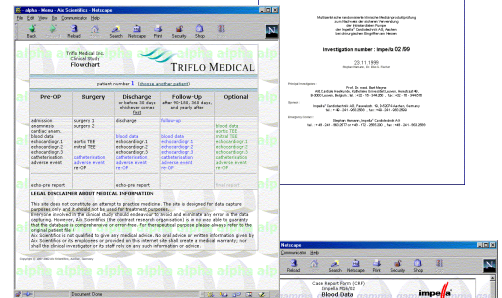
alpha - Menu - Aix Scientifics - Netscape
File Edit View Go Communicator Help
Back Forward Reload Home Search Netscape Print Security Shop

Triflo Medical Inc.
Clinical Study
Flowchart

TRIFLO MEDICAL

patient number 1 (choose another patient)

| Pre-OP | Surgery | Discharge or before 30 days whichever comes first | Follow-Up after 90-180, 365 days, and yearly after | Optional |
|---|---|---|---|---|
| admission | surgery 1 | discharge | follow-up | |
| anamnesis | surgery 2 | | | |
| cardiac exam, blood data | | blood data | blood data | blood data |
| echocardiogr.1 | aortic TEE | echocardiogr.1 | echocardiogr.1 | aortic TEE |
| echocardiogr.2 | mitral TEE | echocardiogr.2 | echocardiogr.2 | mitral TEE |
| catheterisation | catheterisation | catheterisation | catheterisation | |
| adverse event | adverse event | adverse event | adverse event | |
| | re-OP | re-OP | re-OP | re-OP |
| echo-pre report | | echo-pre report | | final report |

LEGAL DISCLAIMER ABOUT MEDICAL INFORMATION

This site does not constitute an attempt to practice medicine. The site is designed for data capture purposes only and it should not be used for treatment purposes.
Everyone involved in the clinical study should endeavour to avoid and eliminate any error in the data capturing. However, Aix Scientifics (the contract research organisation) is in no way able to guaranty that the database is comprehensive or error-free. For therapeutical purpose please always refer to the original patient file !
Aix Scientifics is not qualified to give any medical advice. No oral advice or written information given by Aix Scientifics or its employees or provided on the internet site shall create a medical warranty; nor shall the clinical investigator or its staff rely on any such information or advice.

Document: Done

Investigation number : impe/a 02/99

23.11.1998

Netscape
Communicator Help
Reload Home Search Netscape Print Security Shop

Case Report Form (CRF)
Blood Data
impella